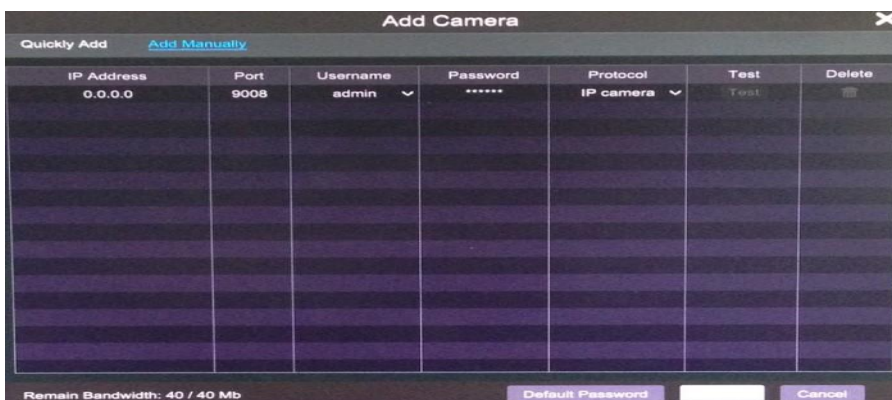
Add Camera

Quickly Add Add Manually

| IP Address | Port | Username | Password | Protocol | Test | Delete |
|---|---|---|---|---|---|---|
| 0.0.0.0 | 9008 | admin | ****** | IP camera | Test | |

Remain Bandwidth: 40 / 40 Mb

Default Password Cancel